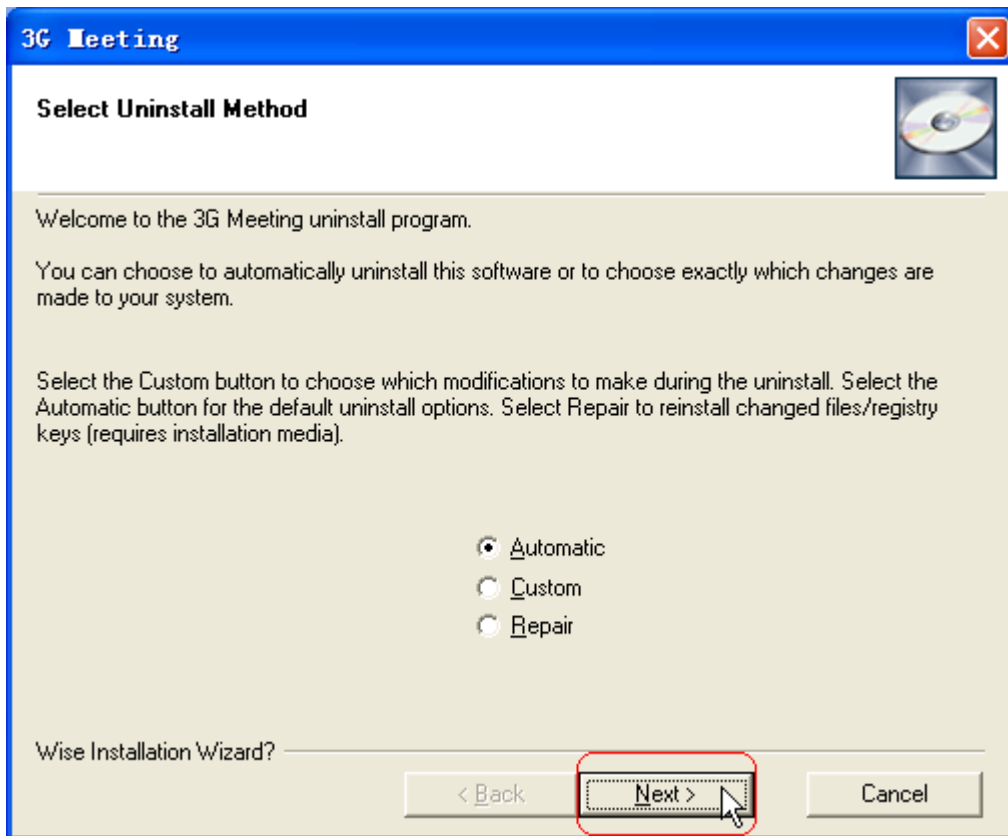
3G Meeting

Select Uninstall Method

Welcome to the 3G Meeting uninstall program.

You can choose to automatically uninstall this software or to choose exactly which changes are made to your system.

Select the Custom button to choose which modifications to make during the uninstall. Select the Automatic button for the default uninstall options. Select Repair to reinstall changed files/registry keys (requires installation media).

Automatic
Custom
Repair

Wise Installation Wizard?

< Back
Next >
Cancel